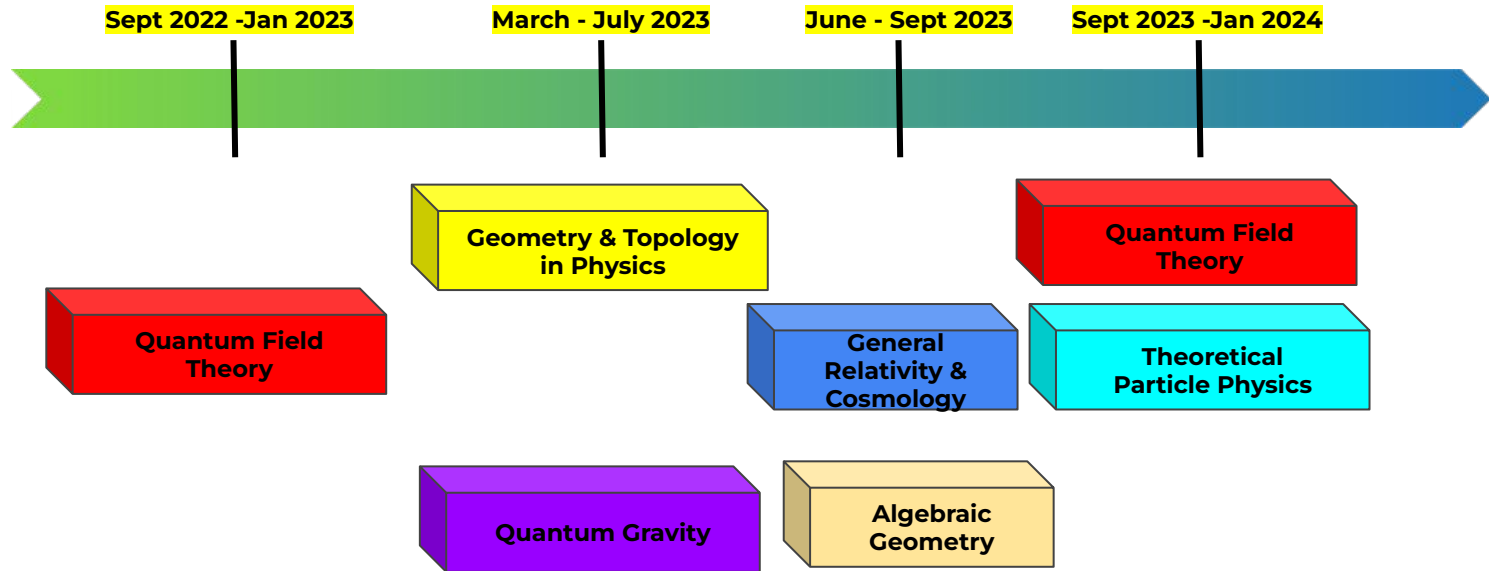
Sept 2022 -Jan 2023

March - July 2023

June - Sept 2023

Sept 2023 -Jan 2024

Quantum Field Theory

Geometry & Topology in Physics

Quantum Gravity

General Relativity & Cosmology

Algebraic Geometry

Quantum Field Theory

Theoretical Particle Physics